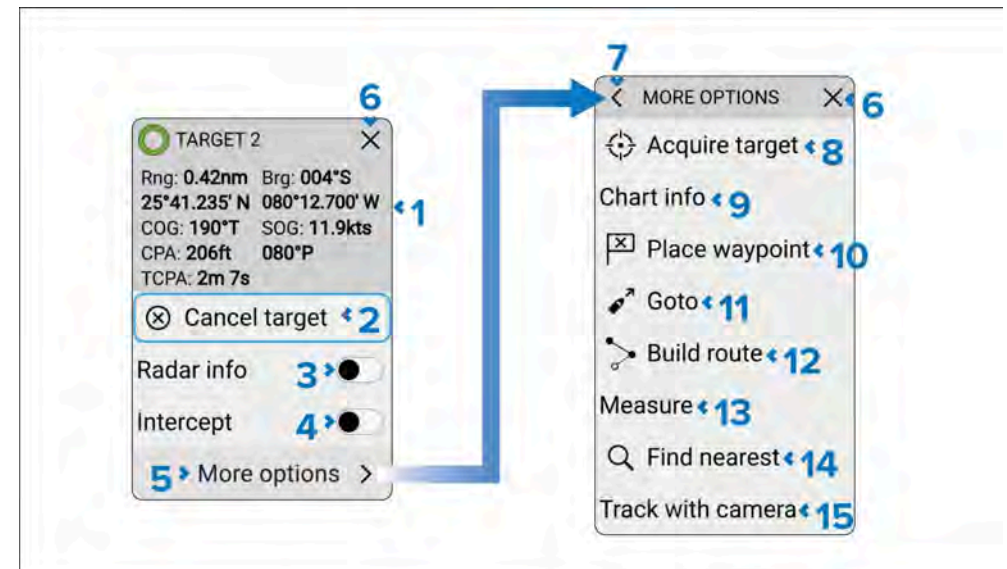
6
TARGET 2 ×
Rng: **0.42nm** Brg: **004°S**
**25°41.235' N** **080°12.700' W** 1
COG: **190°T** SOG: **11.9kts**
CPA: **206ft** **080°P**
TCPA: **2m 7s**
Cancel target 2
Radar info 3
Intercept 4
5 More options >

7
< MORE OPTIONS × 6
Acquire target 8
Chart info 9
Place waypoint 10
Goto 11
Build route 12
Measure 13
Find nearest 14
Track with camera 15